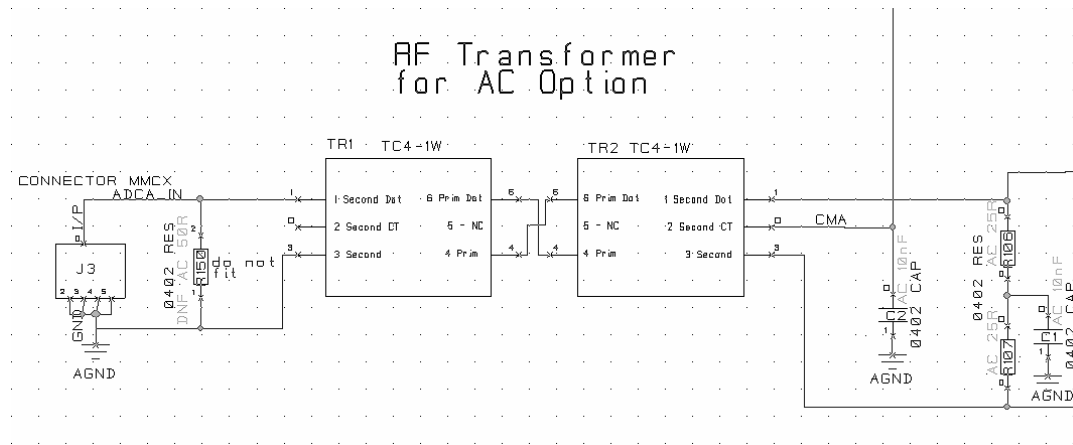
AF Transformer
for AC Option

TR1 TC4-1W

TR2 TC4-1W

CONNECTOR MMCX
ADCA_IN

I/P

J3

2 3 4 5

GND

AGND

0402 RES
DNF AC 50R
R150
do not fit

1
2

1 Second Dot
2 Second CT
3 Second
6 Prim Dot
5 - NC
4 Prim

1
2
3

6
4

6 Prim Dot
5 - NC
4 Prim
1 Second Dot
2 Second CT
3 Second

1
2
3

CMA

C
N
AC 10nF
0402 CAP

AGND

0402 RES
AC 25R
R106

AC 25R
R107

AC 10nF
C1
0402 CAP

AGND